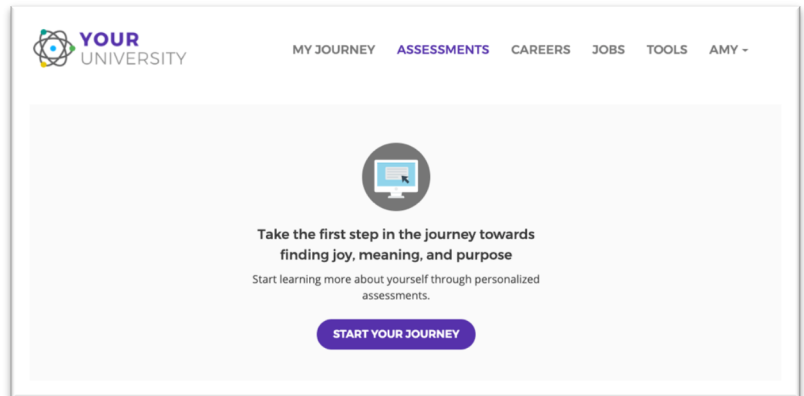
YOUR UNIVERSITY

MY JOURNEY ASSESSMENTS CAREERS JOBS TOOLS AMY

Take the first step in the journey towards finding joy, meaning, and purpose

Start learning more about yourself through personalized assessments.

START YOUR JOURNEY